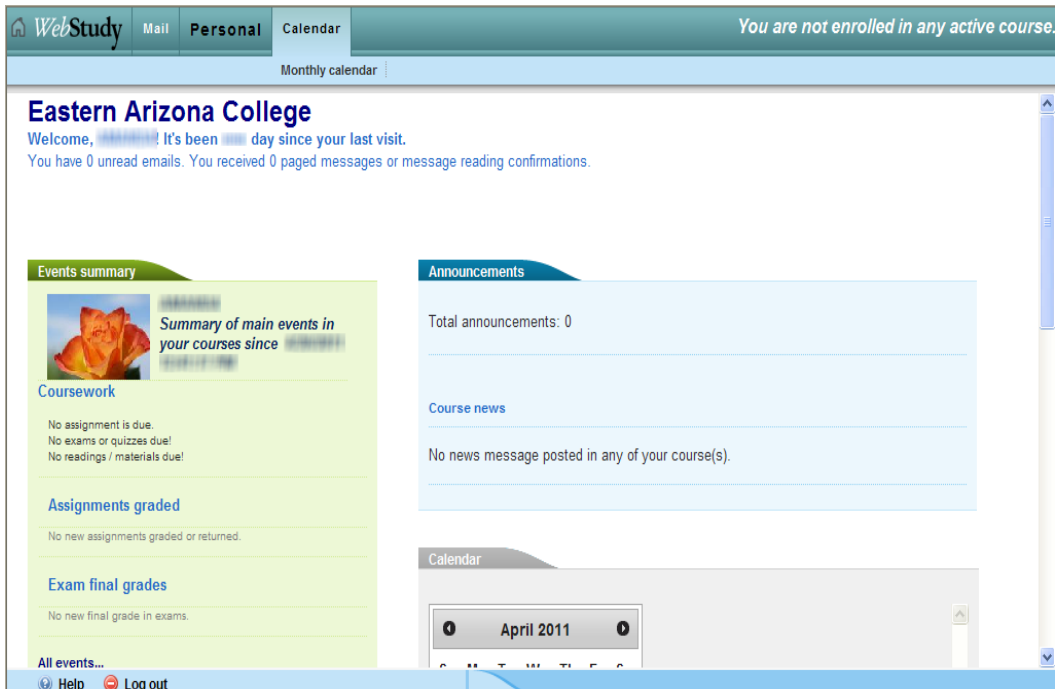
WebStudy Mail Personal Calendar You are not enrolled in any active course.

Monthly calendar

Eastern Arizona College

Welcome, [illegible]! It's been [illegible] day since your last visit.

You have 0 unread emails. You received 0 paged messages or message reading confirmations.

Events summary

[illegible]
Summary of main events in your courses since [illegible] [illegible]

Coursework

No assignment is due.
No exams or quizzes due!
No readings / materials due!

Assignments graded

No new assignments graded or returned.

Exam final grades

No new final grade in exams.

All events...

Announcements

Total announcements: 0

Course news

No news message posted in any of your course(s).

Calendar

April 2011

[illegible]

Help Log out